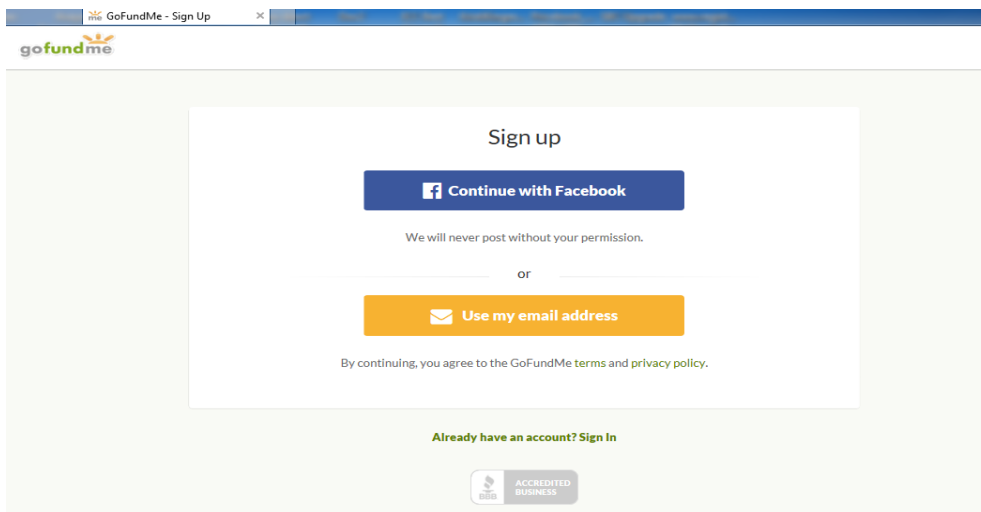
GoFundMe - Sign Up ×

gofundme

Sign up

Continue with Facebook

We will never post without your permission.

or

Use my email address

By continuing, you agree to the GoFundMe terms and privacy policy.

Already have an account? Sign In

BBB ACCREDITED BUSINESS